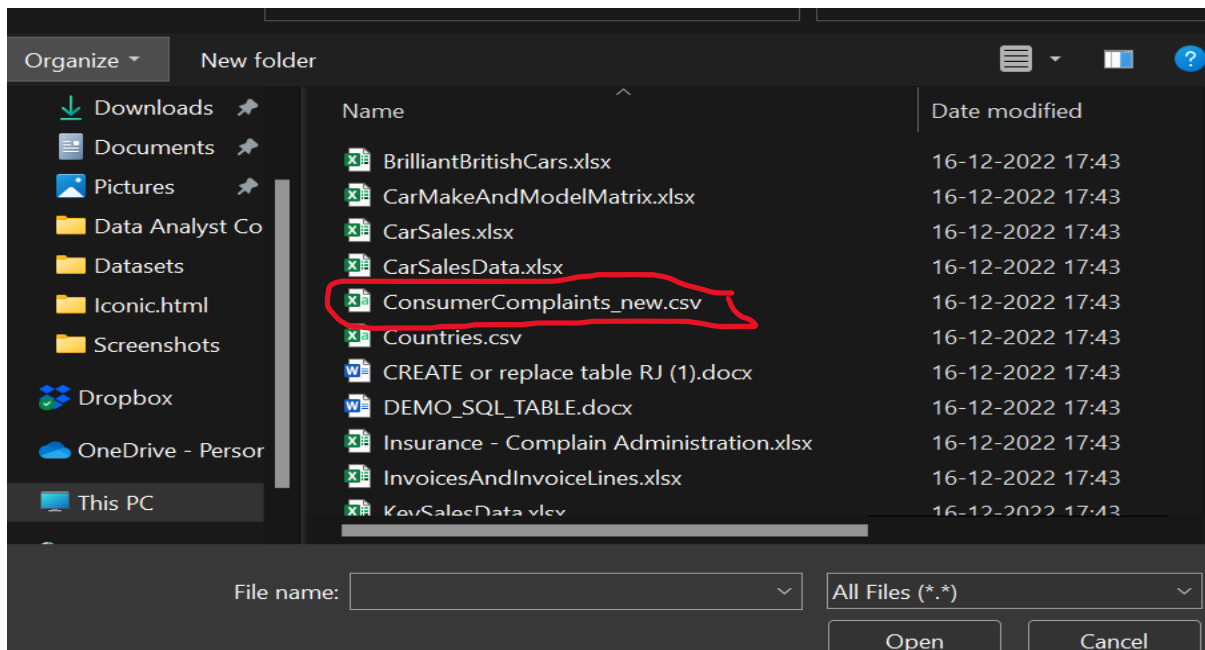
Organize ▾ New folder

?

Downloads
Documents
Pictures
Data Analyst Co
Datasets
Iconic.html
Screenshots
Dropbox
OneDrive - Persor
This PC

| Name | Date modified |
|---|---|
| BrilliantBritishCars.xlsx | 16-12-2022 17:43 |
| CarMakeAndModelMatrix.xlsx | 16-12-2022 17:43 |
| CarSales.xlsx | 16-12-2022 17:43 |
| CarSalesData.xlsx | 16-12-2022 17:43 |
| ConsumerComplaints_new.csv | 16-12-2022 17:43 |
| Countries.csv | 16-12-2022 17:43 |
| CREATE or replace table RJ (1).docx | 16-12-2022 17:43 |
| DEMO_SQL_TABLE.docx | 16-12-2022 17:43 |
| Insurance - Complain Administration.xlsx | 16-12-2022 17:43 |
| InvoicesAndInvoiceLines.xlsx | 16-12-2022 17:43 |
| KeySalesData.xlsx | 16-12-2022 17:43 |

File name:
All Files (*.*)
Open
Cancel